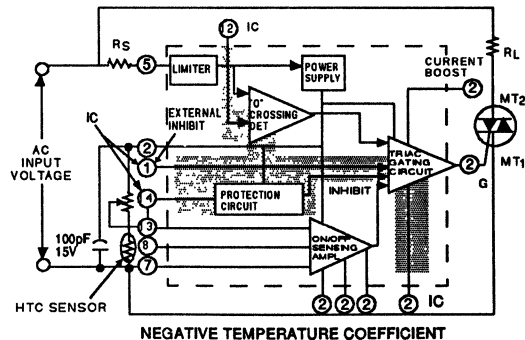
12 IC

RS 5 LIMITER POWER SUPPLY

CURRENT BOOST 2

RL

MT2

IC

EXTERNAL INHIBIT

"0" CROSSING DET

AC INPUT VOLTAGE

2

1

4

PROTECTION CIRCUIT

TRIAC GATING CIRCUIT

INHIBIT

2

MT1

G

3

100pF 15V

8

7

ON/OFF SENSING AMPL

HTC SENSOR

2 2 2 2 IC

NEGATIVE TEMPERATURE COEFFICIENT